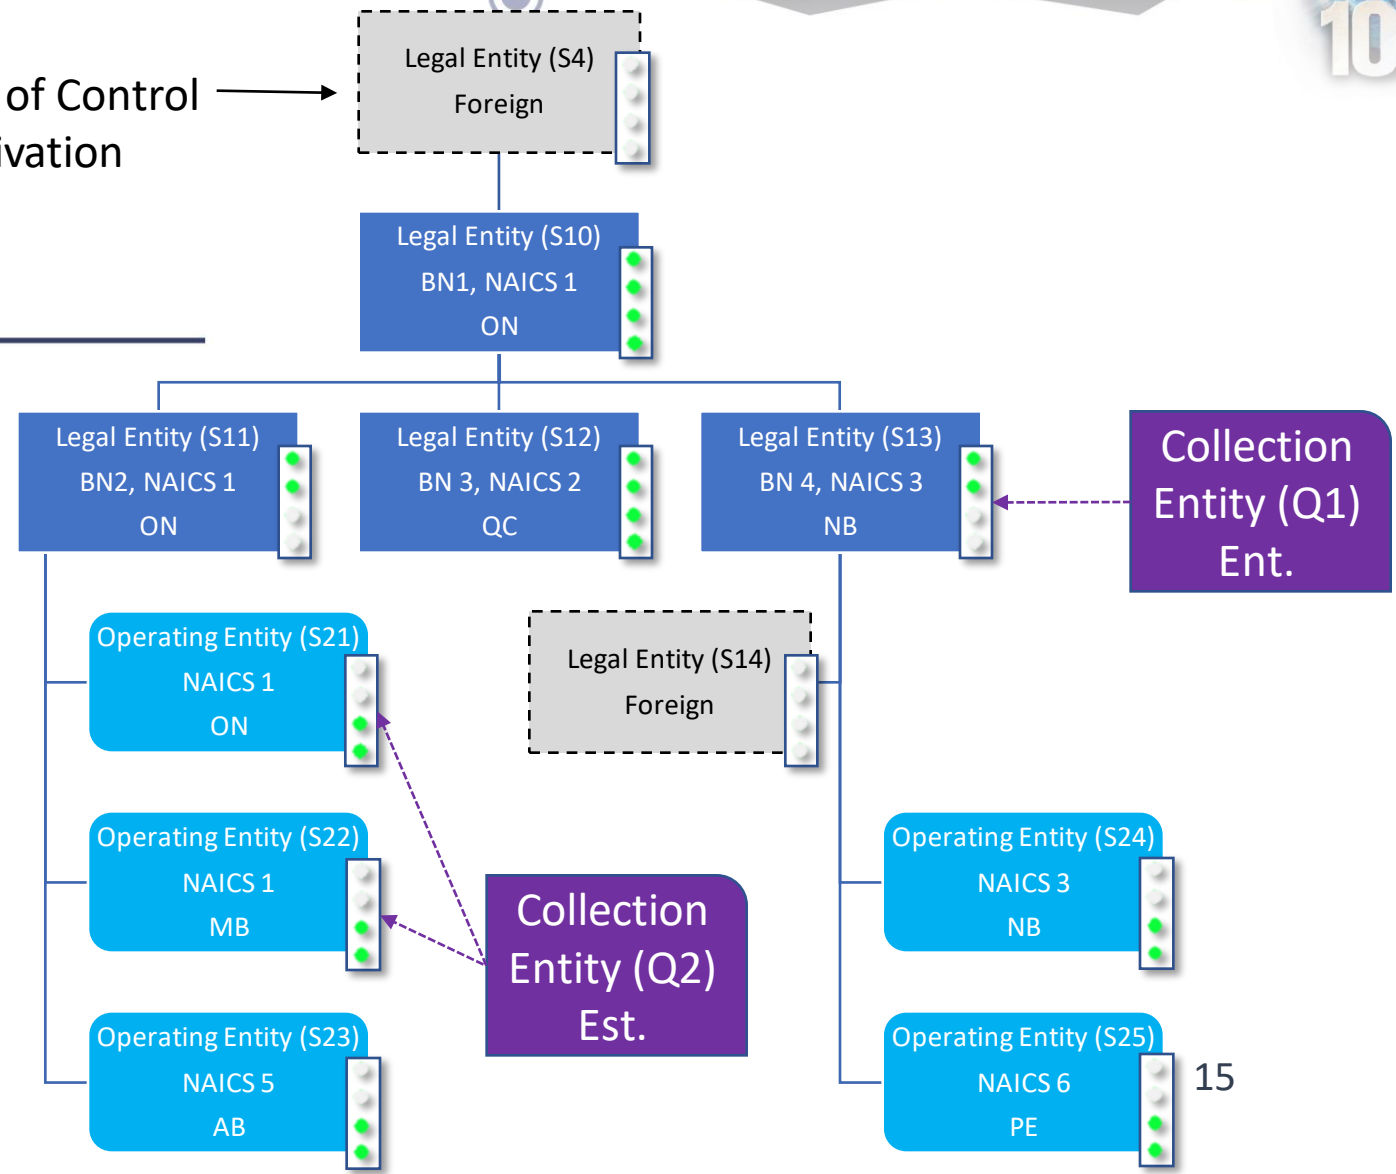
of Control
ivation

Legal Entity (S4)
Foreign

Legal Entity (S10)
BN1, NAICS 1
ON

Legal Entity (S11)
BN2, NAICS 1
ON

Legal Entity (S12)
BN 3, NAICS 2
QC

Legal Entity (S13)
BN 4, NAICS 3
NB

Collection Entity (Q1) Ent.

Operating Entity (S21)
NAICS 1
ON

Legal Entity (S14)
Foreign

Operating Entity (S22)
NAICS 1
MB

Collection Entity (Q2) Est.

Operating Entity (S24)
NAICS 3
NB

Operating Entity (S23)
NAICS 5
AB

Operating Entity (S25)
NAICS 6
PE

15